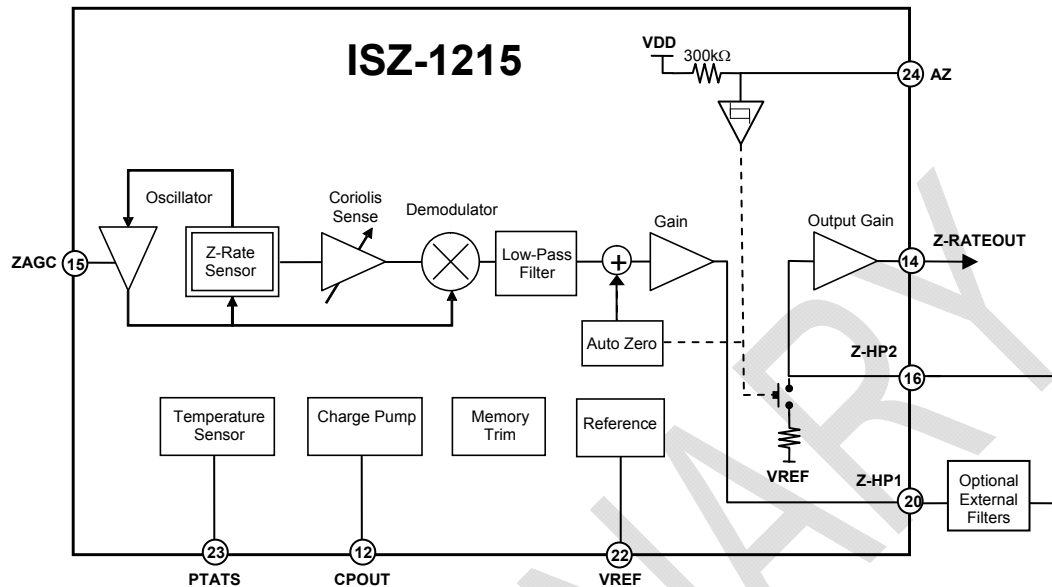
ISZ-1215

VDD
300kΩ
24 AZ

Oscillator
Coriolis Sense
Demodulator
Gain
Output Gain

ZAGC 15
Z-Rate Sensor
Low-Pass Filter
+
14 Z-RATEOUT

Auto Zero
Z-HP2
16

Temperature Sensor
Charge Pump
Memory Trim
Reference

VREF
Z-HP1
20
Optional External Filters

23 PTATS
12 CPOUT
22 VREF